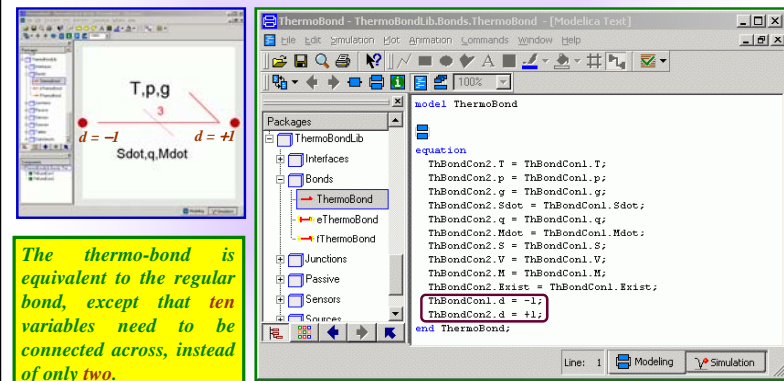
T,p,g

3

d = −1

d = +1

Sdot,q,Mdot

The thermo-bond is equivalent to the regular bond, except that ten variables need to be connected across, instead of only two.

ThermoBond - ThermoBondLib.Bonds.ThermoBond - [Modelica Text]

File Edit Simulation Plot Animation Commands Window Help

100%

Packages

ThermoBondLib

Interfaces

Bonds

ThermoBond

eThermoBond

fThermoBond

Junctions

Passive

Sensors

Sources

model ThermoBond

equation
ThBondCon2.T = ThBondCon1.T;
ThBondCon2.p = ThBondCon1.p;
ThBondCon2.g = ThBondCon1.g;
ThBondCon2.Sdot = ThBondCon1.Sdot;
ThBondCon2.q = ThBondCon1.q;
ThBondCon2.Mdot = ThBondCon1.Mdot;
ThBondCon2.S = ThBondCon1.S;
ThBondCon2.V = ThBondCon1.V;
ThBondCon2.M = ThBondCon1.M;
ThBondCon2.Exist = ThBondCon1.Exist;
ThBondCon1.d = -1;
ThBondCon2.d = +1;
end ThermoBond;

Line: 1

Modeling

Simulation